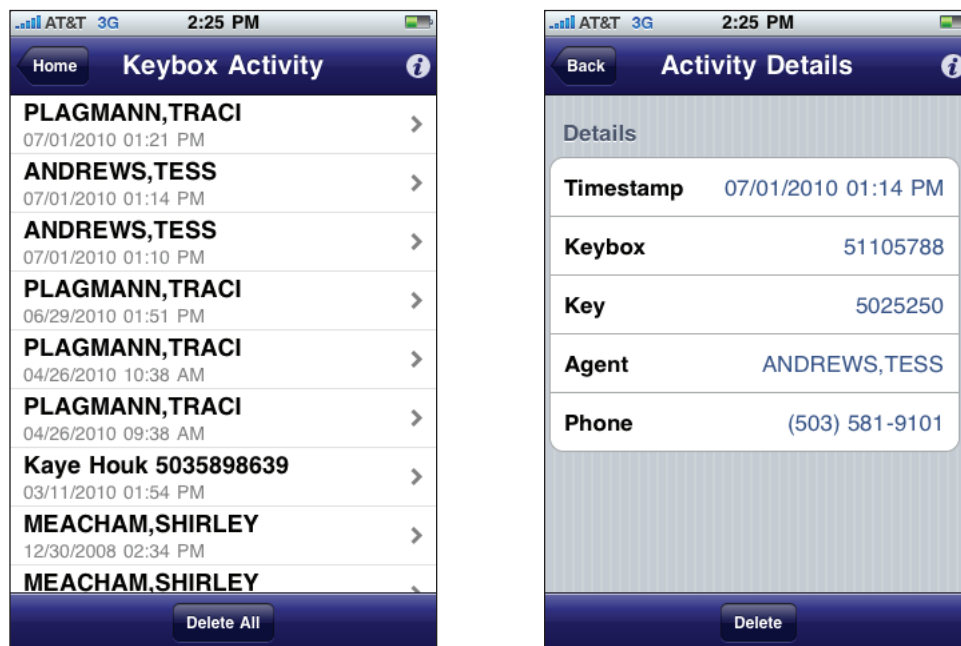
AT&T 3G 2:25 PM

Home Keybox Activity

PLAGMANN,TRACI
07/01/2010 01:21 PM

ANDREWS,TESS
07/01/2010 01:14 PM

ANDREWS,TESS
07/01/2010 01:10 PM

PLAGMANN,TRACI
06/29/2010 01:51 PM

PLAGMANN,TRACI
04/26/2010 10:38 AM

PLAGMANN,TRACI
04/26/2010 09:38 AM

Kaye Houk 5035898639
03/11/2010 01:54 PM

MEACHAM,SHIRLEY
12/30/2008 02:34 PM

MEACHAM,SHIRLEY

Delete All

AT&T 3G 2:25 PM

Back Activity Details

Details

| | |
|---|---|
| Timestamp | 07/01/2010 01:14 PM |
| Keybox | 51105788 |
| Key | 5025250 |
| Agent | ANDREWS,TESS |
| Phone | (503) 581-9101 |

Delete